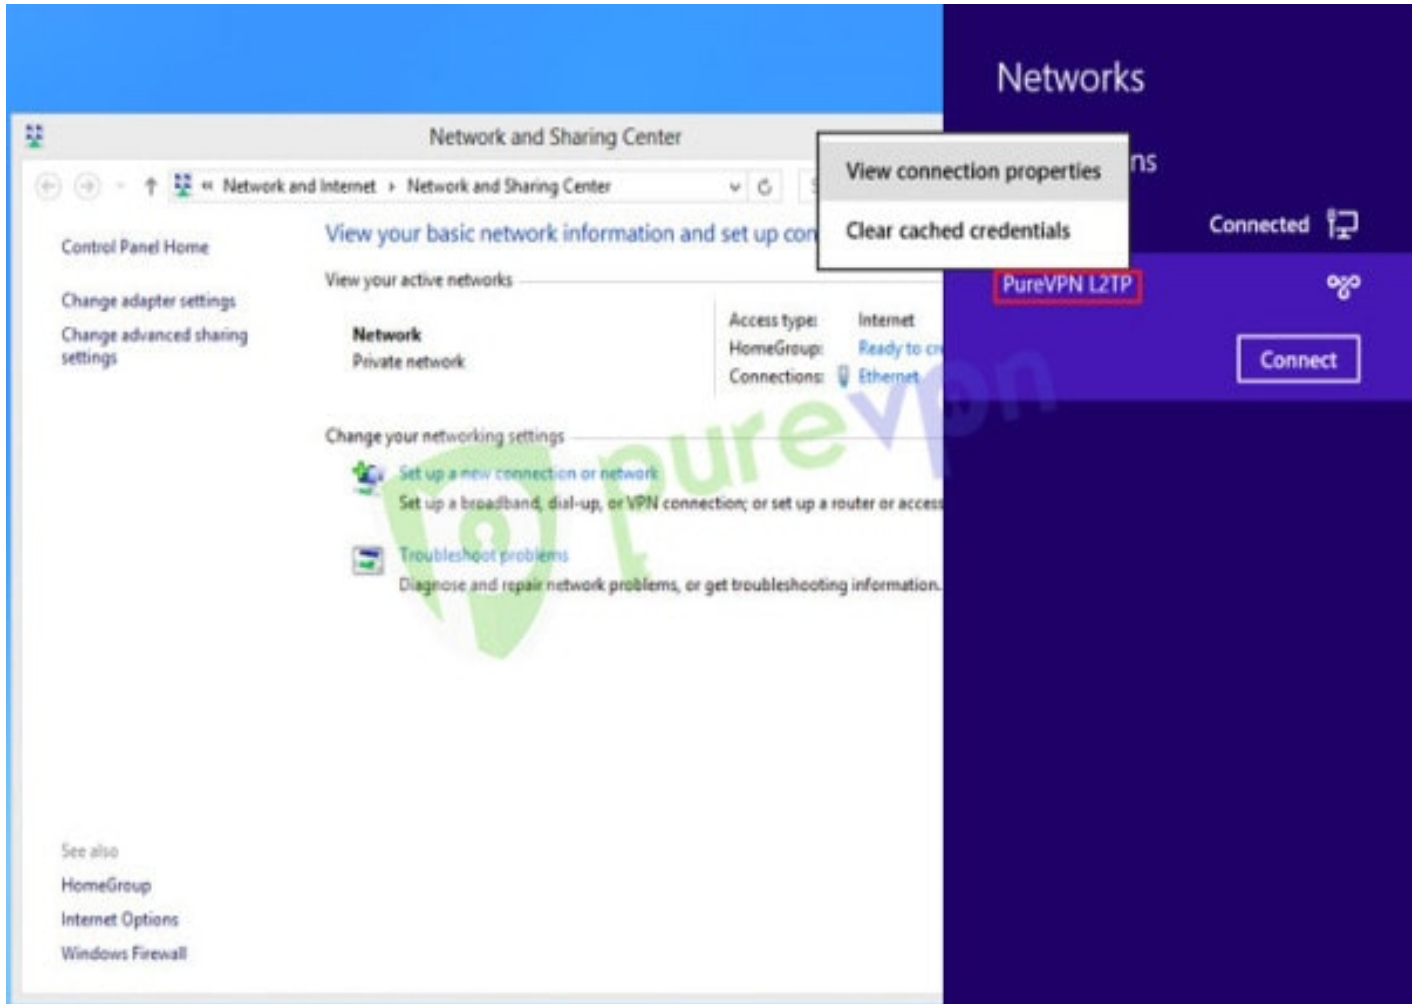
Network and Sharing Center

« Network and Internet › Network and Sharing Center

Control Panel Home

Change adapter settings

Change advanced sharing settings

View your basic network information and set up con

View your active networks

Network
Private network

Access type: Internet
HomeGroup: Ready to cr
Connections: Ethernet

Change your networking settings

Set up a new connection or network
Set up a broadband, dial-up, or VPN connection; or set up a router or access

Troubleshoot problems
Diagnose and repair network problems, or get troubleshooting information.

See also
HomeGroup
Internet Options
Windows Firewall

Networks

View connection properties
Clear cached credentials

ns

Connected

PureVPN L2TP

Connect

purevpn